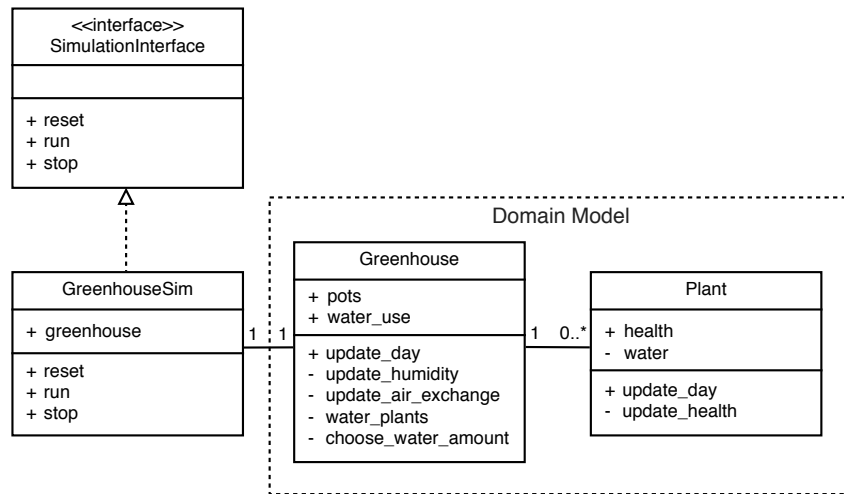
<<interface>>
SimulationInterface

+ reset
+ run
+ stop

Domain Model

GreenhouseSim

+ greenhouse

+ reset
+ run
+ stop

1 1

Greenhouse

+ pots
+ water_use

+ update_day
- update_humidity
- update_air_exchange
- water_plants
- choose_water_amount

1 0..*

Plant

+ health
- water

+ update_day
- update_health